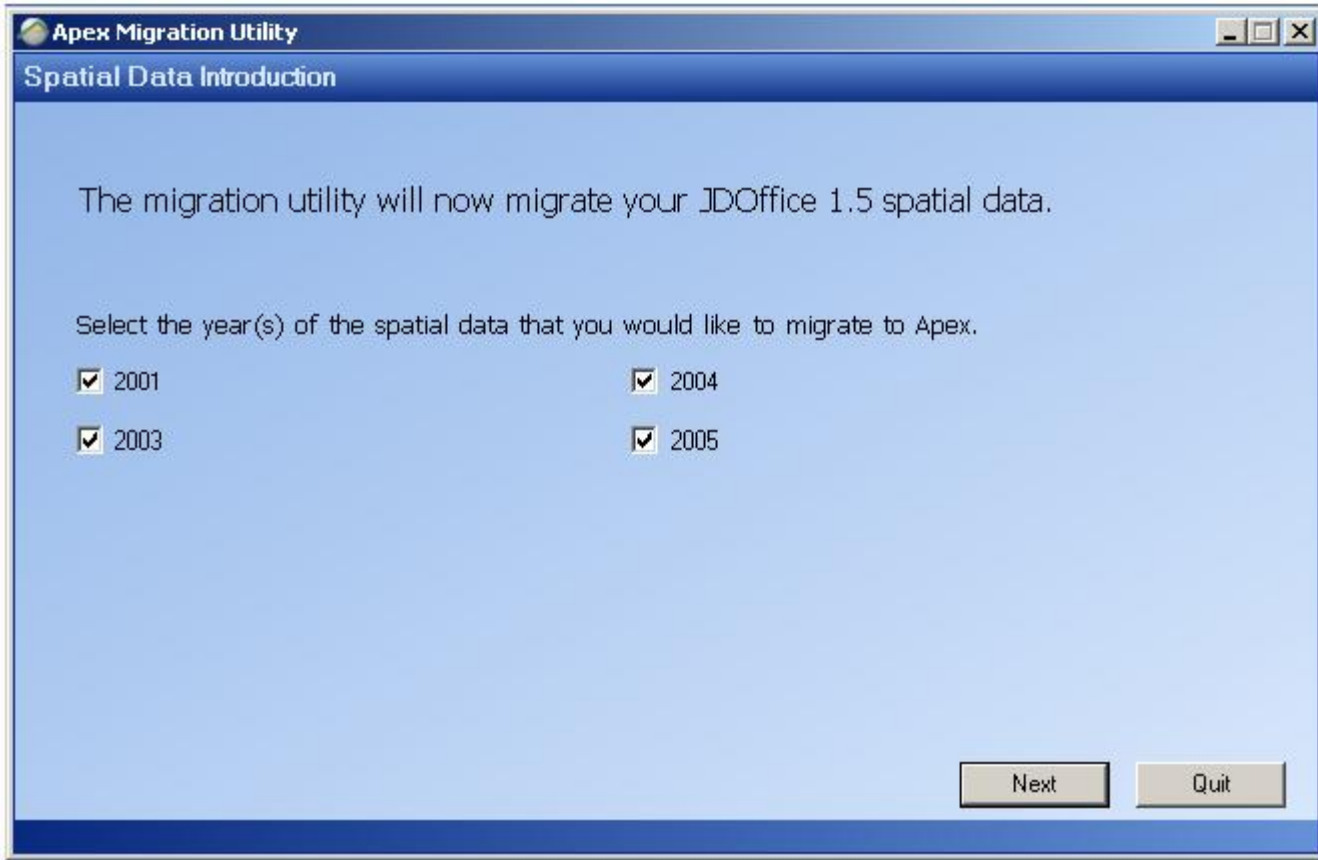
Apex Migration Utility

Spatial Data Introduction

The migration utility will now migrate your JDOffice 1.5 spatial data.

Select the year(s) of the spatial data that you would like to migrate to Apex.

☑ 2001

☑ 2003

☑ 2004

☑ 2005

Next

Quit